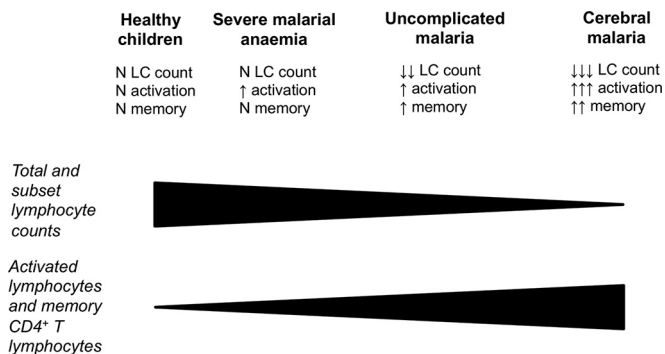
Healthy children

N LC count
N activation
N memory

Severe malarial anaemia

N LC count
↑ activation
N memory

Uncomplicated malaria

↓↓ LC count
↑ activation
↑ memory

Cerebral malaria

↓↓↓ LC count
↑↑↑ activation
↑↑ memory

Total and subset lymphocyte counts

Activated lymphocytes and memory $CD4^+$ T lymphocytes